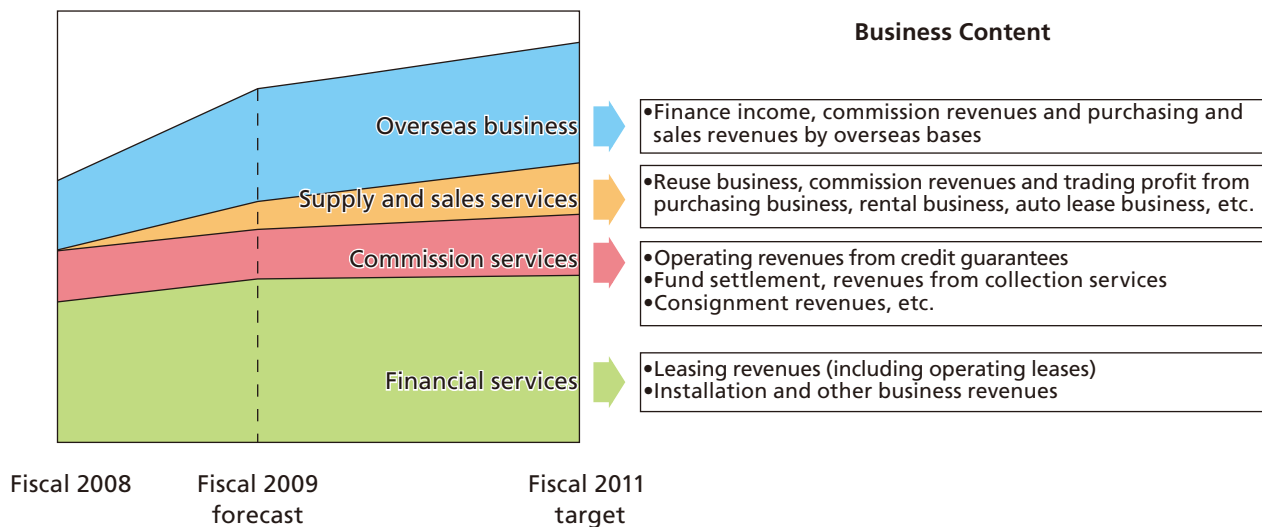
Overseas business
Supply and sales services
Commission services
Financial services

Fiscal 2008
Fiscal 2009 forecast
Fiscal 2011 target

Business Content

•Finance income, commission revenues and purchasing and sales revenues by overseas bases

•Reuse business, commission revenues and trading profit from purchasing business, rental business, auto lease business, etc.

•Operating revenues from credit guarantees
•Fund settlement, revenues from collection services
•Consignment revenues, etc.

•Leasing revenues (including operating leases)
•Installation and other business revenues